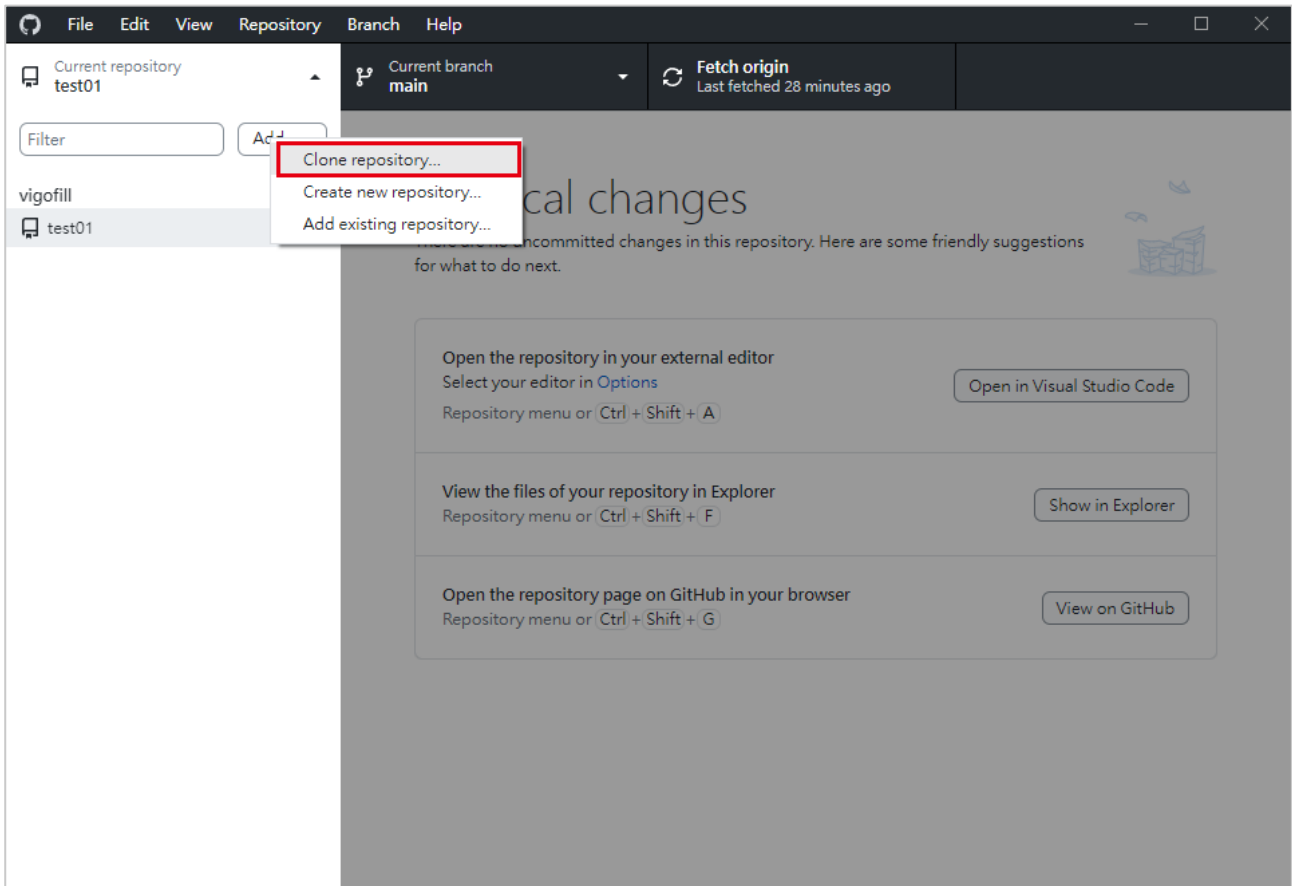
File Edit View Repository Branch Help

Current repository
test01

Current branch
main

Fetch origin
Last fetched 28 minutes ago

Filter

Add

Clone repository...
Create new repository...
Add existing repository...

vigofill
test01

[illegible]cal changes
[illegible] uncommitted changes in this repository. Here are some friendly suggestions for what to do next.

Open the repository in your external editor
Select your editor in Options
Repository menu or Ctrl + Shift + A
Open in Visual Studio Code

View the files of your repository in Explorer
Repository menu or Ctrl + Shift + F
Show in Explorer

Open the repository page on GitHub in your browser
Repository menu or Ctrl + Shift + G
View on GitHub